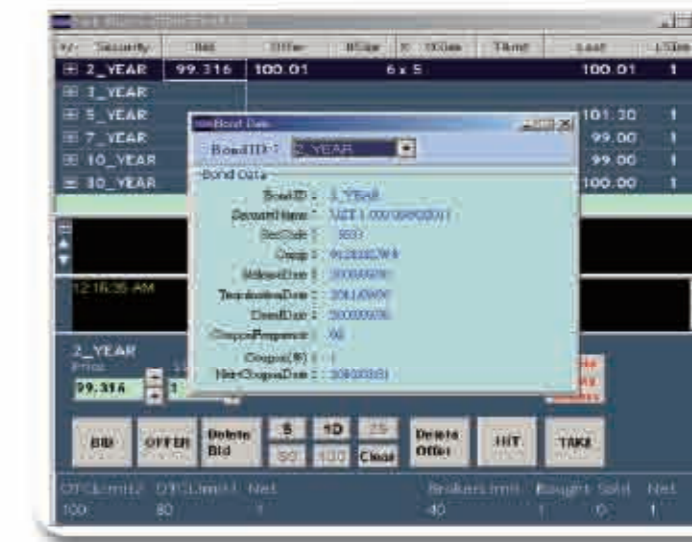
| +/- Security | Bid | Offer | BSize | X OSize | Time | Last | LSize |
|---|---|---|---|---|---|---|---|
| ⊞ 2_YEAR | 99.316 | 100.01 | 6 x 5 | | | 100.01 | 1 |
| ⊞ 3_YEAR | | | | | | | |
| ⊞ 5_YEAR | | | | | | 101.30 | 1 |
| ⊞ 7_YEAR | | | | | | 99.00 | 1 |
| ⊞ 10_YEAR | | | | | | 99.00 | 1 |
| ⊞ 30_YEAR | | | | | | 100.00 | 1 |

12:16:36 AM

Bond Data

Bond ID : 2_YEAR

Bond Data

BondID : 2_YEAR
SecurityName : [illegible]
SecCode : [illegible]
Cusip : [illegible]
IssuanceDate : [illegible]
TerminationDate : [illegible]
DatedDate : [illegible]
CouponFrequency : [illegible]
Coupon(%) : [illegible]
NextCouponDate : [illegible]

2_YEAR
Price
99.316

BID
OFFER
Delete Bid
5
10
25
50
100
Clear
Delete Offer
HIT
TAKE

OTCLimit2 OTCLimit1 Net
100 80 1
BrokerLimit Bought Sold Net
40 1 0 1